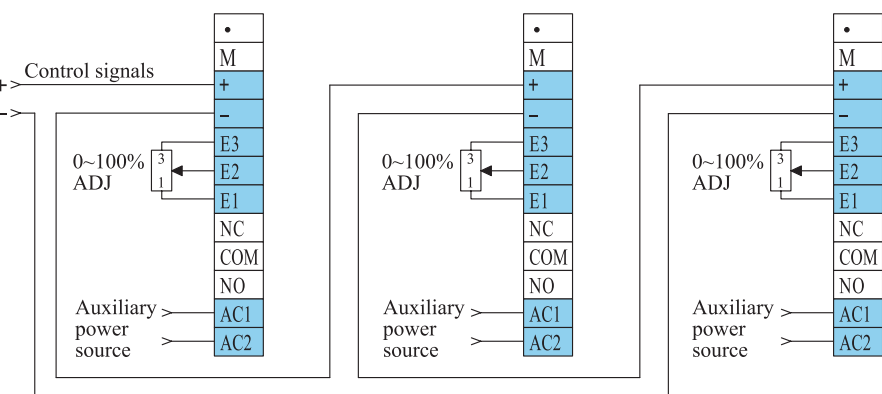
+ Control signals
-

•
M
+
–
E3
E2
E1
NC
COM
NO
AC1
AC2

0~100% ADJ
3
1

Auxiliary power source

•
M
+
–
E3
E2
E1
NC
COM
NO
AC1
AC2

0~100% ADJ
3
1

Auxiliary power source

•
M
+
–
E3
E2
E1
NC
COM
NO
AC1
AC2

0~100% ADJ
3
1

Auxiliary power source